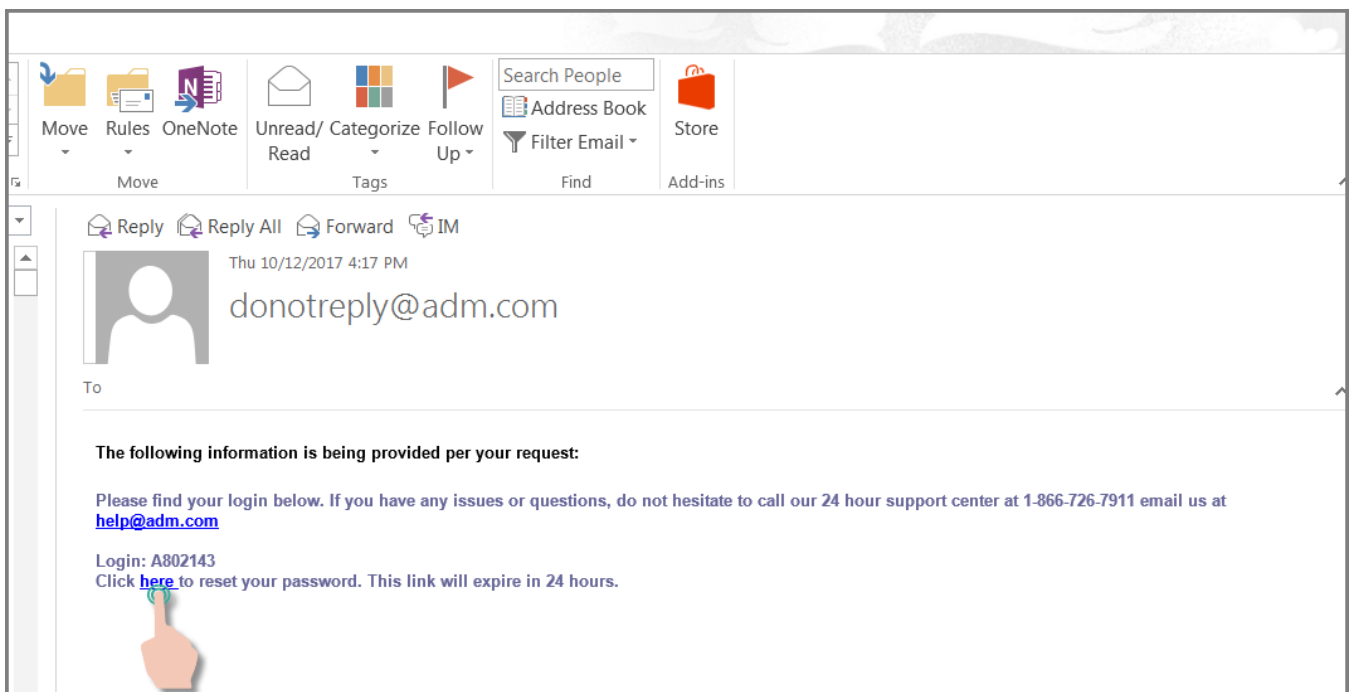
Move Rules OneNote
Move

Unread/ Read Categorize Follow Up
Tags

Search People
Address Book
Filter Email
Find

Store
Add-ins

Reply Reply All Forward IM

Thu 10/12/2017 4:17 PM
donotreply@adm.com

To

The following information is being provided per your request:

Please find your login below. If you have any issues or questions, do not hesitate to call our 24 hour support center at 1-866-726-7911 email us at help@adm.com

Login: A802143
Click here to reset your password. This link will expire in 24 hours.